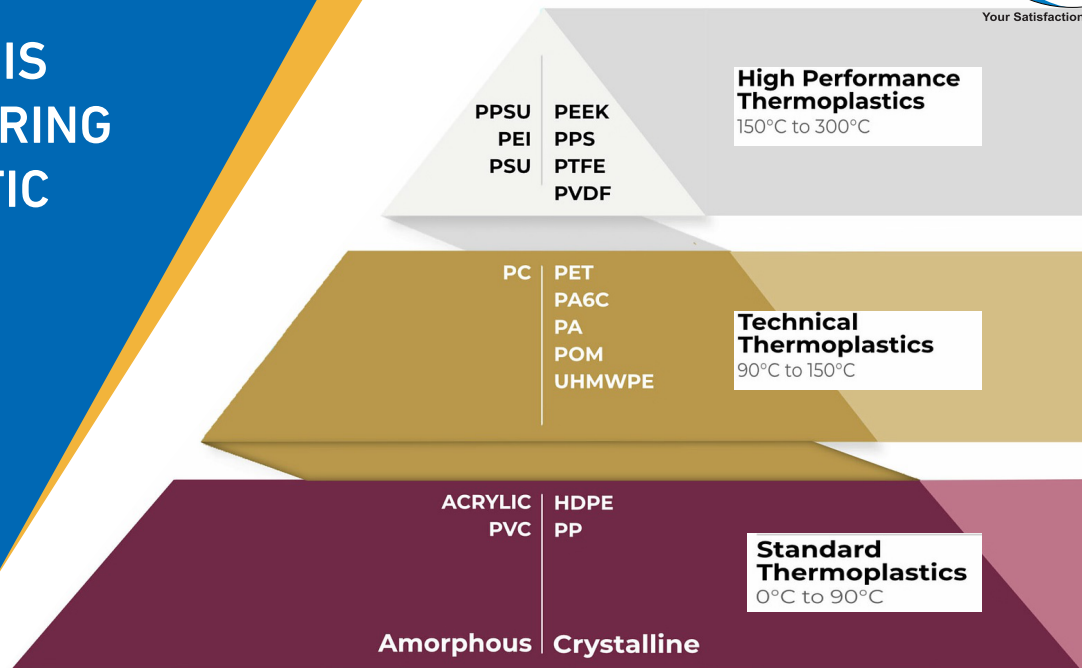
IS
RING
TIC

Your Satisfaction

PPSU
PEI
PSU

PEEK
PPS
PTFE
PVDF

High Performance Thermoplastics
150°C to 300°C

PC

PET
PA6C
PA
POM
UHMWPE

Technical Thermoplastics
90°C to 150°C

ACRYLIC
PVC

HDPE
PP

Standard Thermoplastics
0°C to 90°C

Amorphous | Crystalline